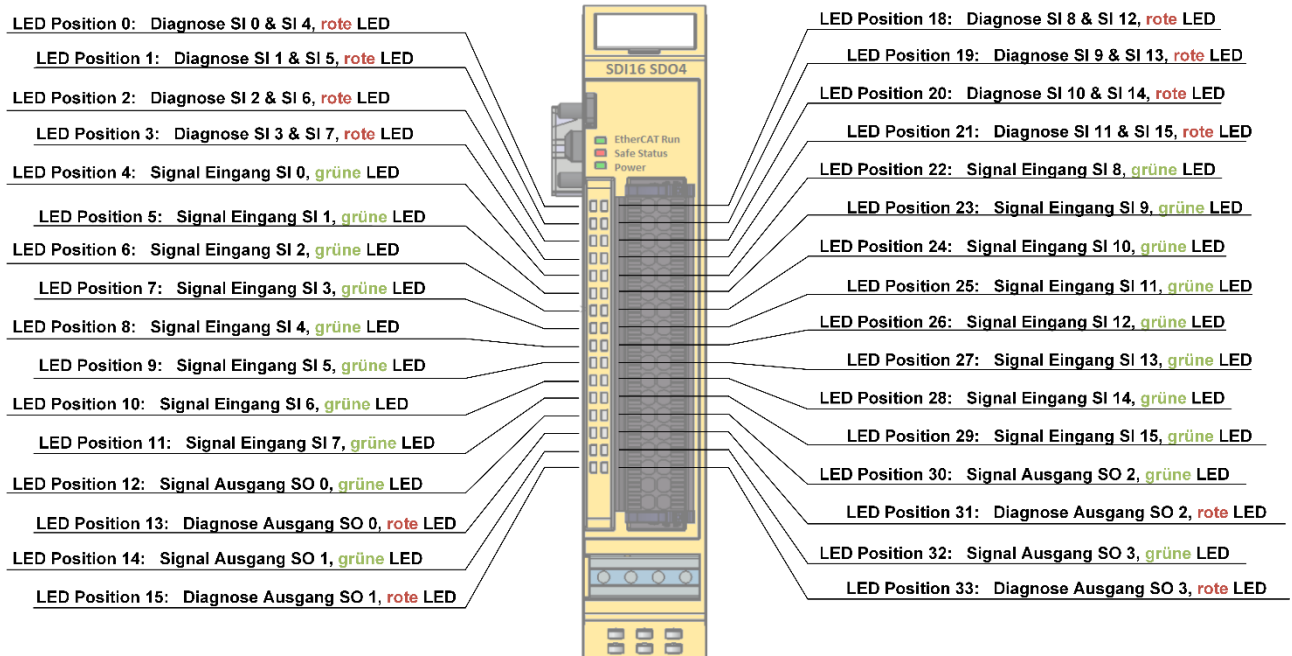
LED Position 0: Diagnose SI 0 & SI 4, rote LED
LED Position 1: Diagnose SI 1 & SI 5, rote LED
LED Position 2: Diagnose SI 2 & SI 6, rote LED
LED Position 3: Diagnose SI 3 & SI 7, rote LED
LED Position 4: Signal Eingang SI 0, grüne LED
LED Position 5: Signal Eingang SI 1, grüne LED
LED Position 6: Signal Eingang SI 2, grüne LED
LED Position 7: Signal Eingang SI 3, grüne LED
LED Position 8: Signal Eingang SI 4, grüne LED
LED Position 9: Signal Eingang SI 5, grüne LED
LED Position 10: Signal Eingang SI 6, grüne LED
LED Position 11: Signal Eingang SI 7, grüne LED
LED Position 12: Signal Ausgang SO 0, grüne LED
LED Position 13: Diagnose Ausgang SO 0, rote LED
LED Position 14: Signal Ausgang SO 1, grüne LED
LED Position 15: Diagnose Ausgang SO 1, rote LED

SDI16 SDO4
EtherCAT Run
Safe Status
Power

LED Position 18: Diagnose SI 8 & SI 12, rote LED
LED Position 19: Diagnose SI 9 & SI 13, rote LED
LED Position 20: Diagnose SI 10 & SI 14, rote LED
LED Position 21: Diagnose SI 11 & SI 15, rote LED
LED Position 22: Signal Eingang SI 8, grüne LED
LED Position 23: Signal Eingang SI 9, grüne LED
LED Position 24: Signal Eingang SI 10, grüne LED
LED Position 25: Signal Eingang SI 11, grüne LED
LED Position 26: Signal Eingang SI 12, grüne LED
LED Position 27: Signal Eingang SI 13, grüne LED
LED Position 28: Signal Eingang SI 14, grüne LED
LED Position 29: Signal Eingang SI 15, grüne LED
LED Position 30: Signal Ausgang SO 2, grüne LED
LED Position 31: Diagnose Ausgang SO 2, rote LED
LED Position 32: Signal Ausgang SO 3, grüne LED
LED Position 33: Diagnose Ausgang SO 3, rote LED